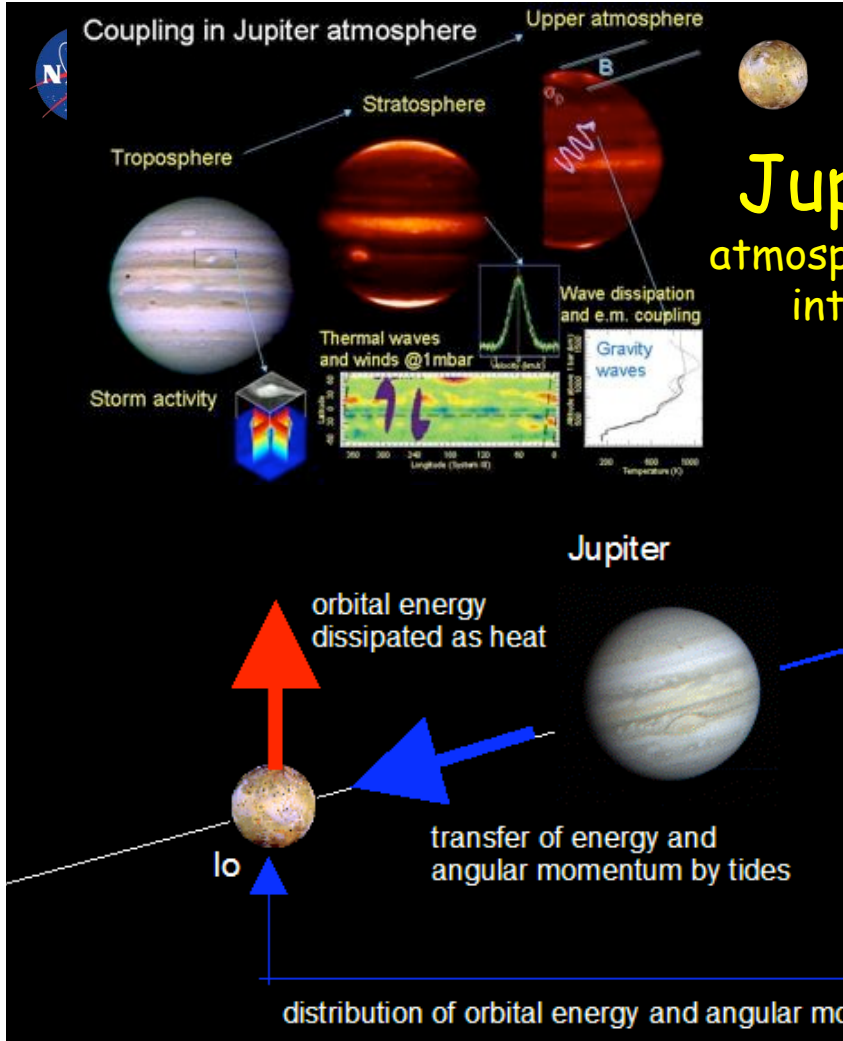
Coupling in Jupiter atmosphere

Upper atmosphere

B

Stratosphere

Troposphere

Jup

atmosp

int

Wave dissipation and e.m. coupling

Thermal waves and winds @1mbar

Gravity waves

Storm activity

Longitude (System III)

Temperature (K)

Jupiter

orbital energy dissipated as heat

transfer of energy and angular momentum by tides

Io

distribution of orbital energy and angular mo